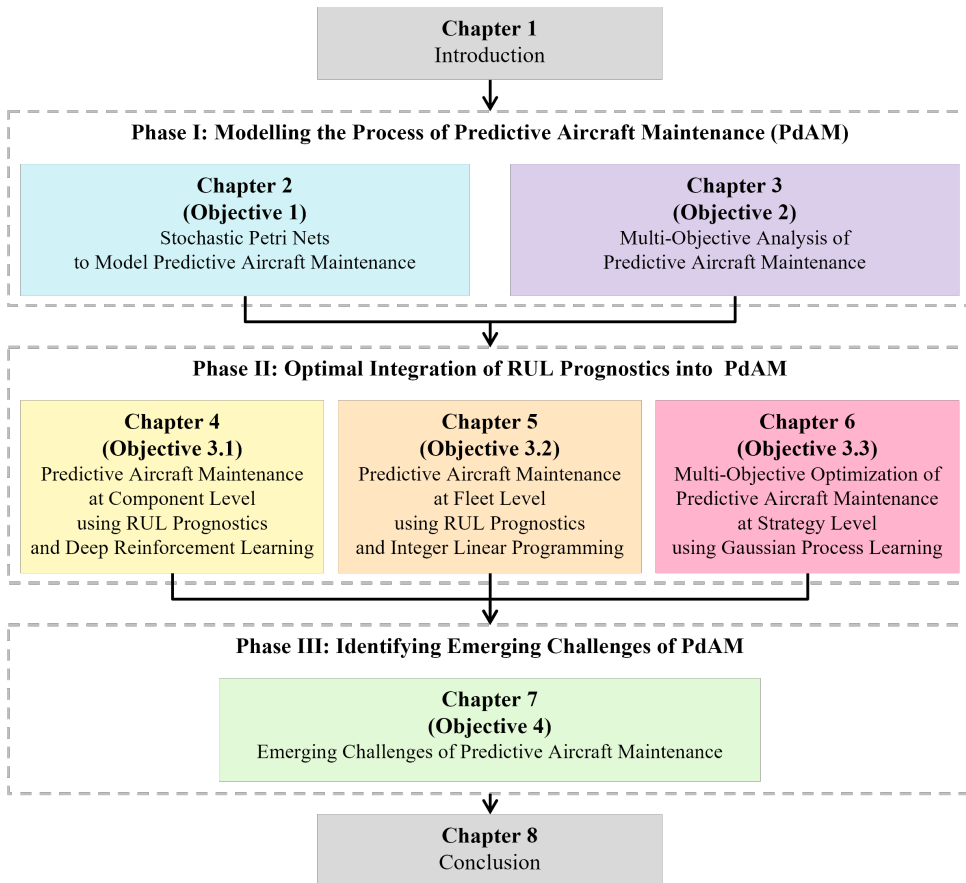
Chapter 1
Introduction

Phase I: Modelling the Process of Predictive Aircraft Maintenance (PdAM)

Chapter 2
(Objective 1)
Stochastic Petri Nets to Model Predictive Aircraft Maintenance

Chapter 3
(Objective 2)
Multi-Objective Analysis of Predictive Aircraft Maintenance

Phase II: Optimal Integration of RUL Prognostics into PdAM

Chapter 4
(Objective 3.1)
Predictive Aircraft Maintenance at Component Level using RUL Prognostics and Deep Reinforcement Learning

Chapter 5
(Objective 3.2)
Predictive Aircraft Maintenance at Fleet Level using RUL Prognostics and Integer Linear Programming

Chapter 6
(Objective 3.3)
Multi-Objective Optimization of Predictive Aircraft Maintenance at Strategy Level using Gaussian Process Learning

Phase III: Identifying Emerging Challenges of PdAM

Chapter 7
(Objective 4)
Emerging Challenges of Predictive Aircraft Maintenance

Chapter 8
Conclusion